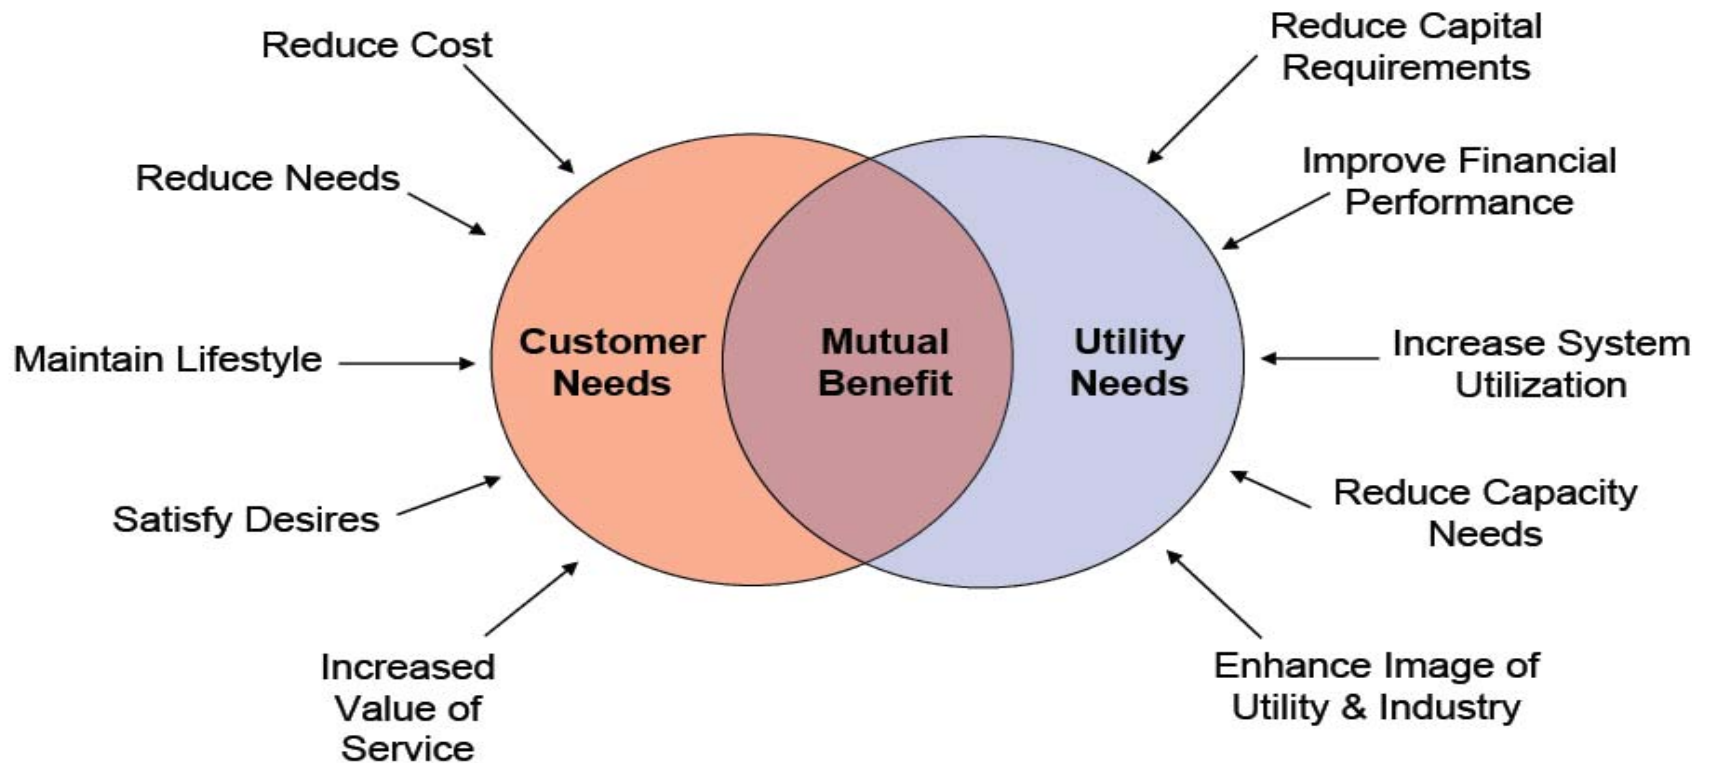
Reduce Cost

Reduce Needs

Maintain Lifestyle

Satisfy Desires

Increased Value of Service

Customer Needs

Mutual Benefit

Utility Needs

Reduce Capital Requirements

Improve Financial Performance

Increase System Utilization

Reduce Capacity Needs

Enhance Image of Utility & Industry